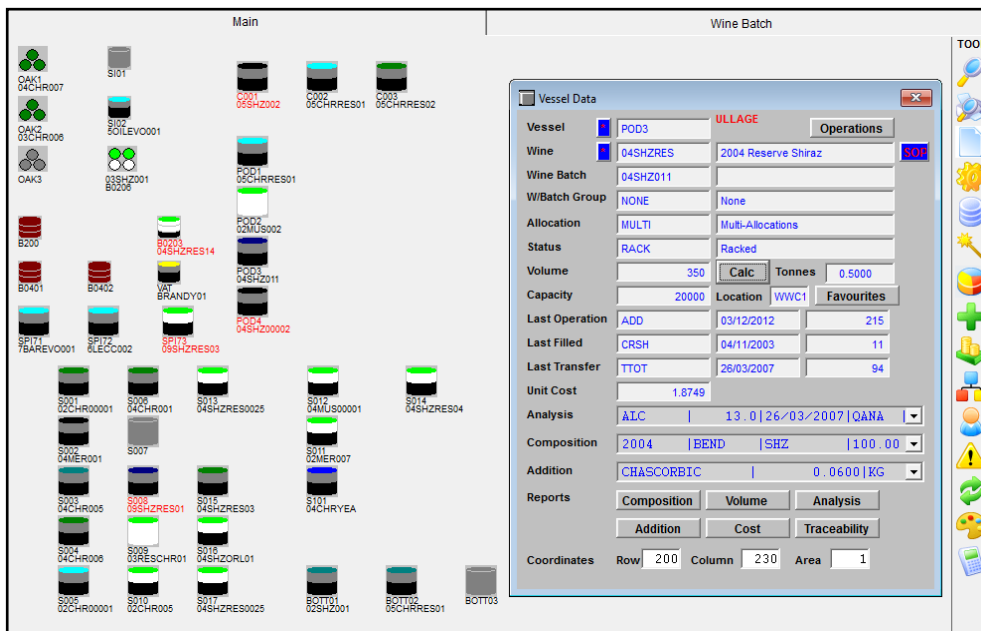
Main

Wine Batch

TOO

OAK1
04CHR007

SI01

C001
05SHZ002

C002
05CHRRES01

C003
05CHRRES02

OAK2
03CHR006

SI02
5OILEVO001

OAK3

03SHZ001
B0206

POD1
05CHRRES01

B200

B0203
04SHZRES14

POD2
02MUS002

POD3
04SHZ011

B0401

B0402

VAT
BRANDY01

POD4
04SHZ00002

SPI71
7BAREVO001

SPI72
5LECC002

SPI73
09SHZRES03

S001
02CHR00001

S006
04CHR001

S013
04SHZRES0025

S012
04MUS00001

S014
04SHZRES04

S002
04MER001

S007

S011
02MER007

S003
04CHR005

S008
09SHZRES01

S015
04SHZRES03

S101
04CHRYEA

S004
04CHR006

S009
03RESCHR01

S016
04SHZORL01

S005
02CHR00001

S010
02CHR005

S017
04SHZRES0025

BOTT01
02SHZ001

BOTT02
05CHRRES01

BOTT03

Vessel Data

| | | | |
|---|---|---|---|
| Vessel | POD3 | ULLAGE | Operations |
| Wine | 04SHZRES | 2004 Reserve Shiraz | SOF |
| Wine Batch | 04SHZ011 | | |
| W/Batch Group | NONE | None | |
| Allocation | MULTI | Multi-Allocations | |
| Status | RACK | Racked | |
| Volume | 350 | Calc | Tonnes 0.5000 |
| Capacity | 20000 | Location WWC1 | Favourites |
| Last Operation | ADD | 03/12/2012 | 215 |
| Last Filled | CRSH | 04/11/2003 | 11 |
| Last Transfer | TTOT | 26/03/2007 | 94 |
| Unit Cost | 1.8749 | | |
| Analysis | ALC \| 13.0\|26/03/2007\|QANA | | |
| Composition | 2004 \|BEND \|SHZ \|100.00 | | |
| Addition | CHASCORBIC \| 0.0600\|KG | | |

Reports
Composition Volume Analysis
Addition Cost Traceability

Coordinates Row 200 Column 230 Area 1